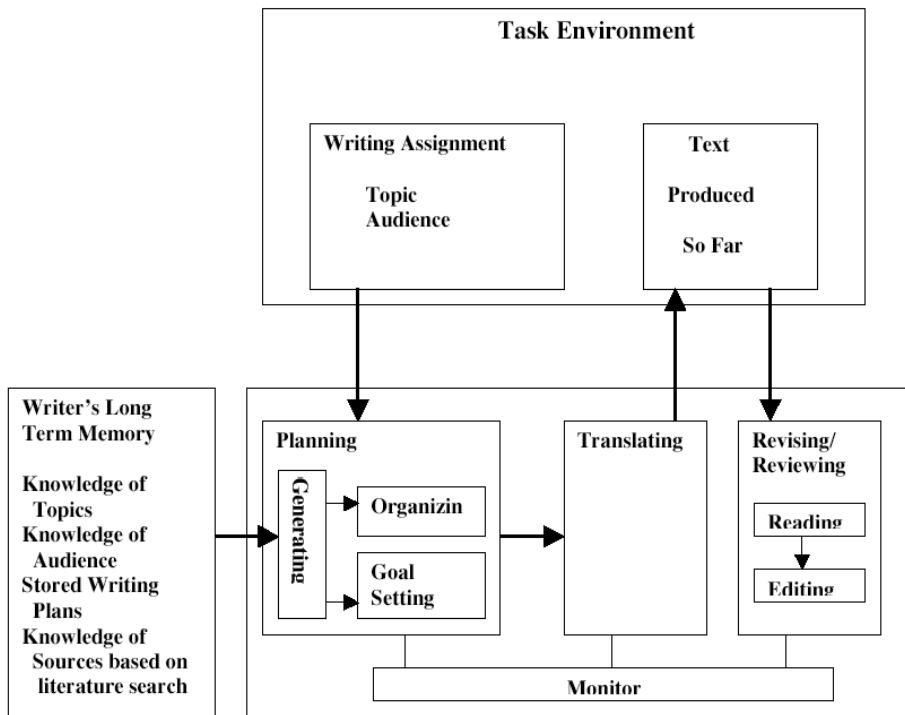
Task Environment

Writing Assignment

Topic
Audience

Text

Produced

So Far

Writer's Long Term Memory

Knowledge of Topics
Knowledge of Audience
Stored Writing Plans
Knowledge of Sources based on literature search

Planning

Generating

Organizin

Goal Setting

Translating

Revising/ Reviewing

Reading

Editing

Monitor